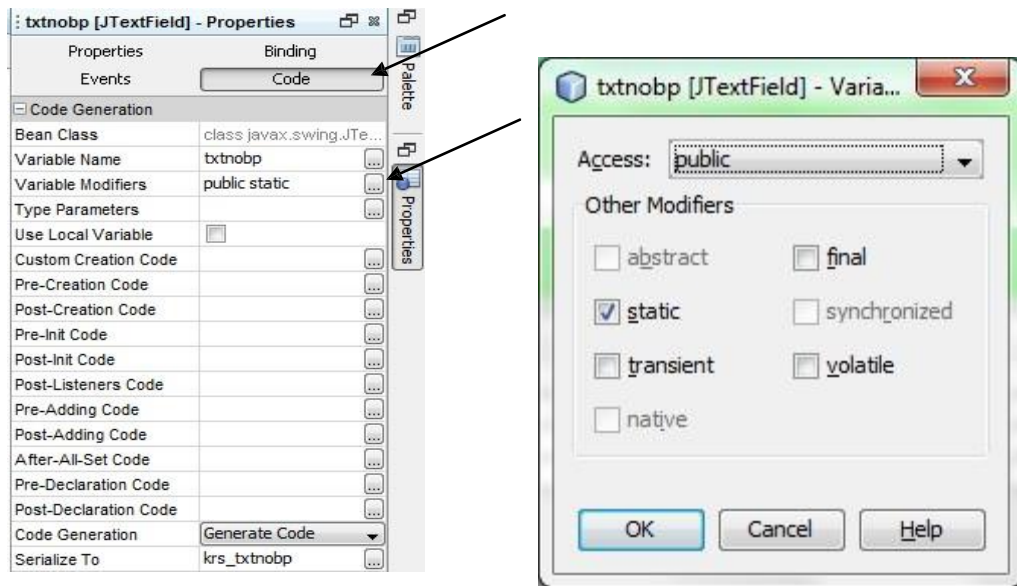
txtnobp [JTextField] - Properties

Properties | Binding
Events | Code

Palette

Properties

Code Generation

| | |
|---|---|
| Bean Class | class javax.swing.JTe... |
| Variable Name | txtnobp |
| Variable Modifiers | public static |
| Type Parameters | |
| Use Local Variable | |
| Custom Creation Code | |
| Pre-Creation Code | |
| Post-Creation Code | |
| Pre-Init Code | |
| Post-Init Code | |
| Post-Listeners Code | |
| Pre-Adding Code | |
| Post-Adding Code | |
| After-All-Set Code | |
| Pre-Declaration Code | |
| Post-Declaration Code | |
| Code Generation | Generate Code |
| Serialize To | krs_txtnobp |

txtnobp [JTextField] - Varia...

Access: public

Other Modifiers

abstract
final
static
synchronized
transient
volatile
native

OK
Cancel
Help